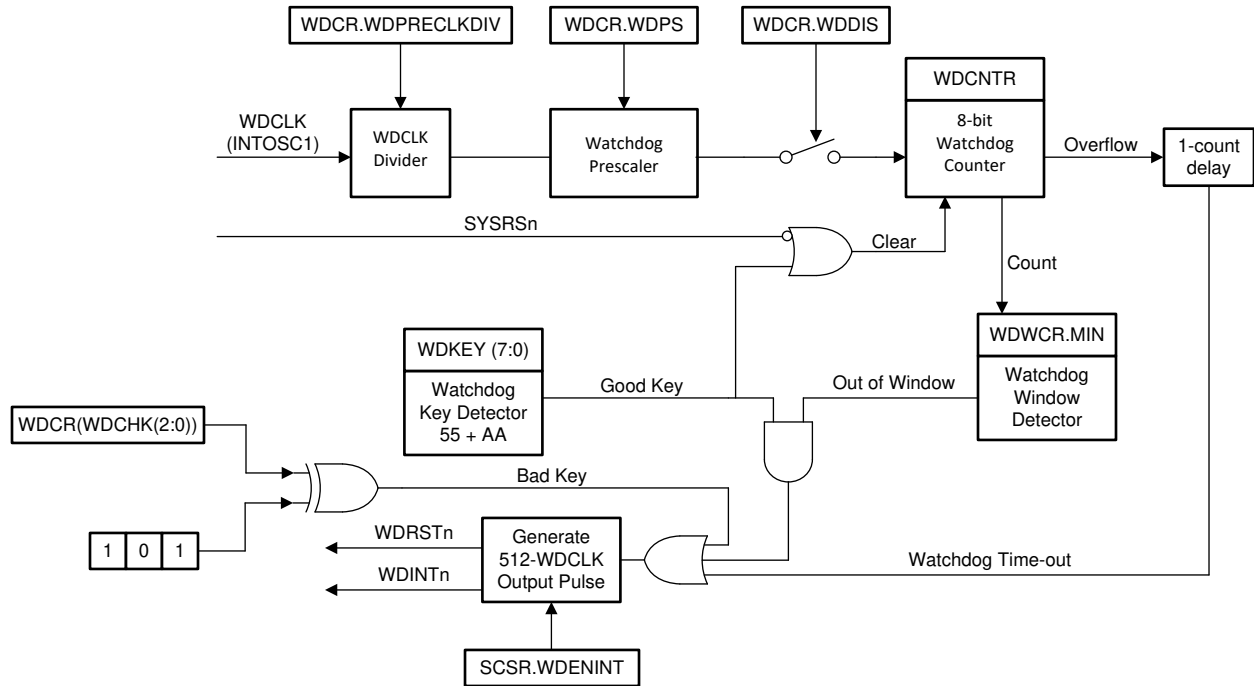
WDCR.WDPRECLKDIV

WDCR.WDPS

WDCR.WDDIS

WDCNTR

WDCLK (INTOSC1)

WDCLK Divider

Watchdog Prescaler

8-bit Watchdog Counter

Overflow

1-count delay

SYSRSn

Clear

Count

WDKEY (7:0)

WDWCR.MIN

Watchdog Key Detector 55 + AA

Good Key

Out of Window

Watchdog Window Detector

WDCR(WDCHK(2:0))

Bad Key

| 1 | 0 | 1 |
|---|---|---|

WDRSTn

WDINTn

Generate 512-WDCLK Output Pulse

Watchdog Time-out

SCSR.WDENINT